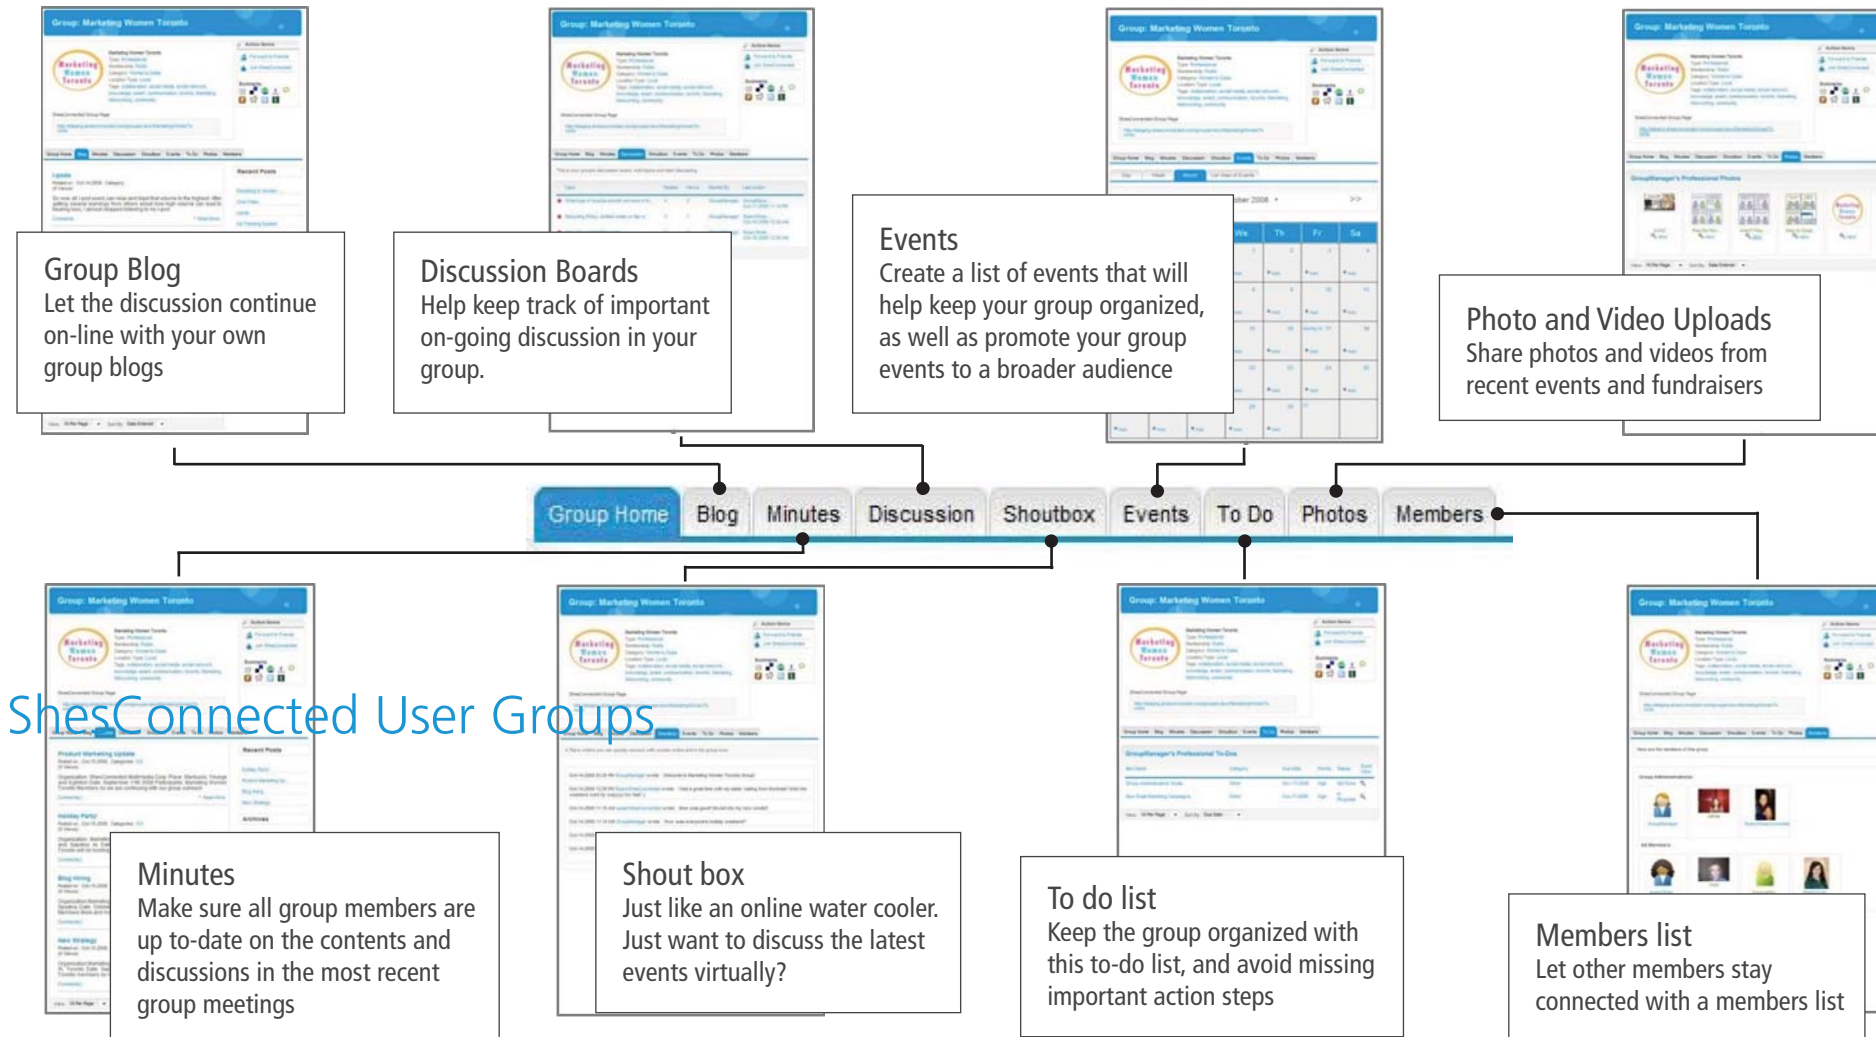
Group: Marketing Women Toronto

Group Blog
Let the discussion continue on-line with your own group blogs

Discussion Boards
Help keep track of important on-going discussion in your group.

Events
Create a list of events that will help keep your group organized, as well as promote your group events to a broader audience

Photo and Video Uploads
Share photos and videos from recent events and fundraisers

Group Home Blog Minutes Discussion Shoutbox Events To Do Photos Members

ShesConnected User Groups

Minutes
Make sure all group members are up to-date on the contents and discussions in the most recent group meetings

Shout box
Just like an online water cooler. Just want to discuss the latest events virtually?

To do list
Keep the group organized with this to-do list, and avoid missing important action steps

Members list
Let other members stay connected with a members list